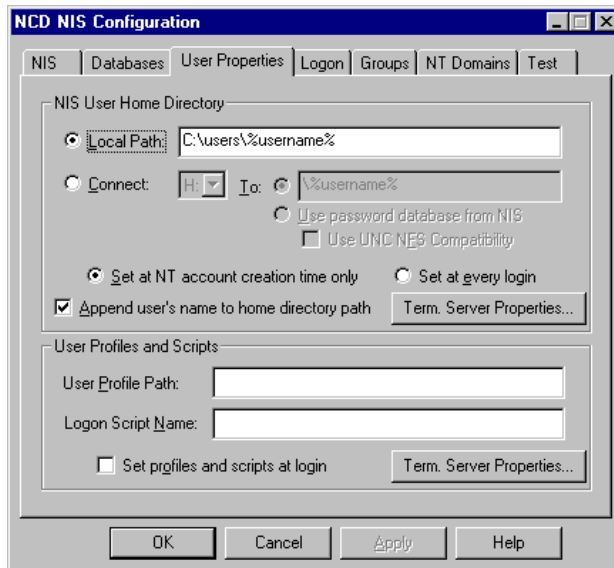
NCD NIS Configuration

NIS | Databases | User Properties | Logon | Groups | NT Domains | Test

NIS User Home Directory

Local Path: C:\users\%username%

Connect: H: To: \%username%

Use password database from NIS

Use UNC NFS Compatibility

Set at NT account creation time only

Set at every login

Append user's name to home directory path

Term. Server Properties...

User Profiles and Scripts

User Profile Path:

Logon Script Name:

Set profiles and scripts at login

Term. Server Properties...

OK | Cancel | Apply | Help